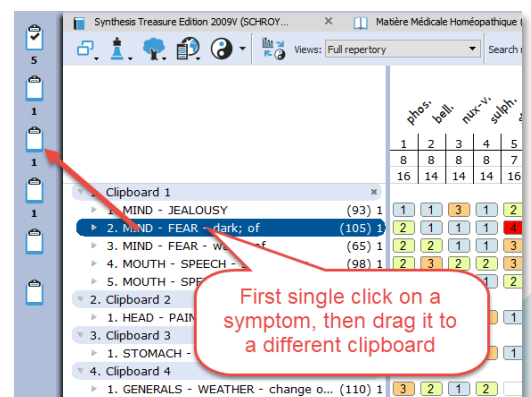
5
1
1
Synthesis Treasure Edition 2009V (SCHROY...
Matière Médicale Homéopathique (
Views: Full repertory
Search r
phos. bell. nux-v. sulph.
1 2 3 4 5
8 8 8 8 7
16 14 14 14 14
1. Clipboard 1
1. MIND - JEALOUSY (93) 1
2. MIND - FEAR - dark; of (105) 1
3. MIND - FEAR - w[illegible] of (65) 1
4. MOUTH - SPEECH - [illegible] (98) 1
5. MOUTH - SPE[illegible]
2. Clipboard 2
1. HEAD - PAIN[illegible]
3. Clipboard 3
1. STOMACH - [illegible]
4. Clipboard 4
1. GENERALS - WEATHER - change o... (110) 1
1 1 3 1 2
2 1 1 1 4
2 2 1 1 2
2 3 2 2 3
3 2 1
First single click on a symptom, then drag it to a different clipboard